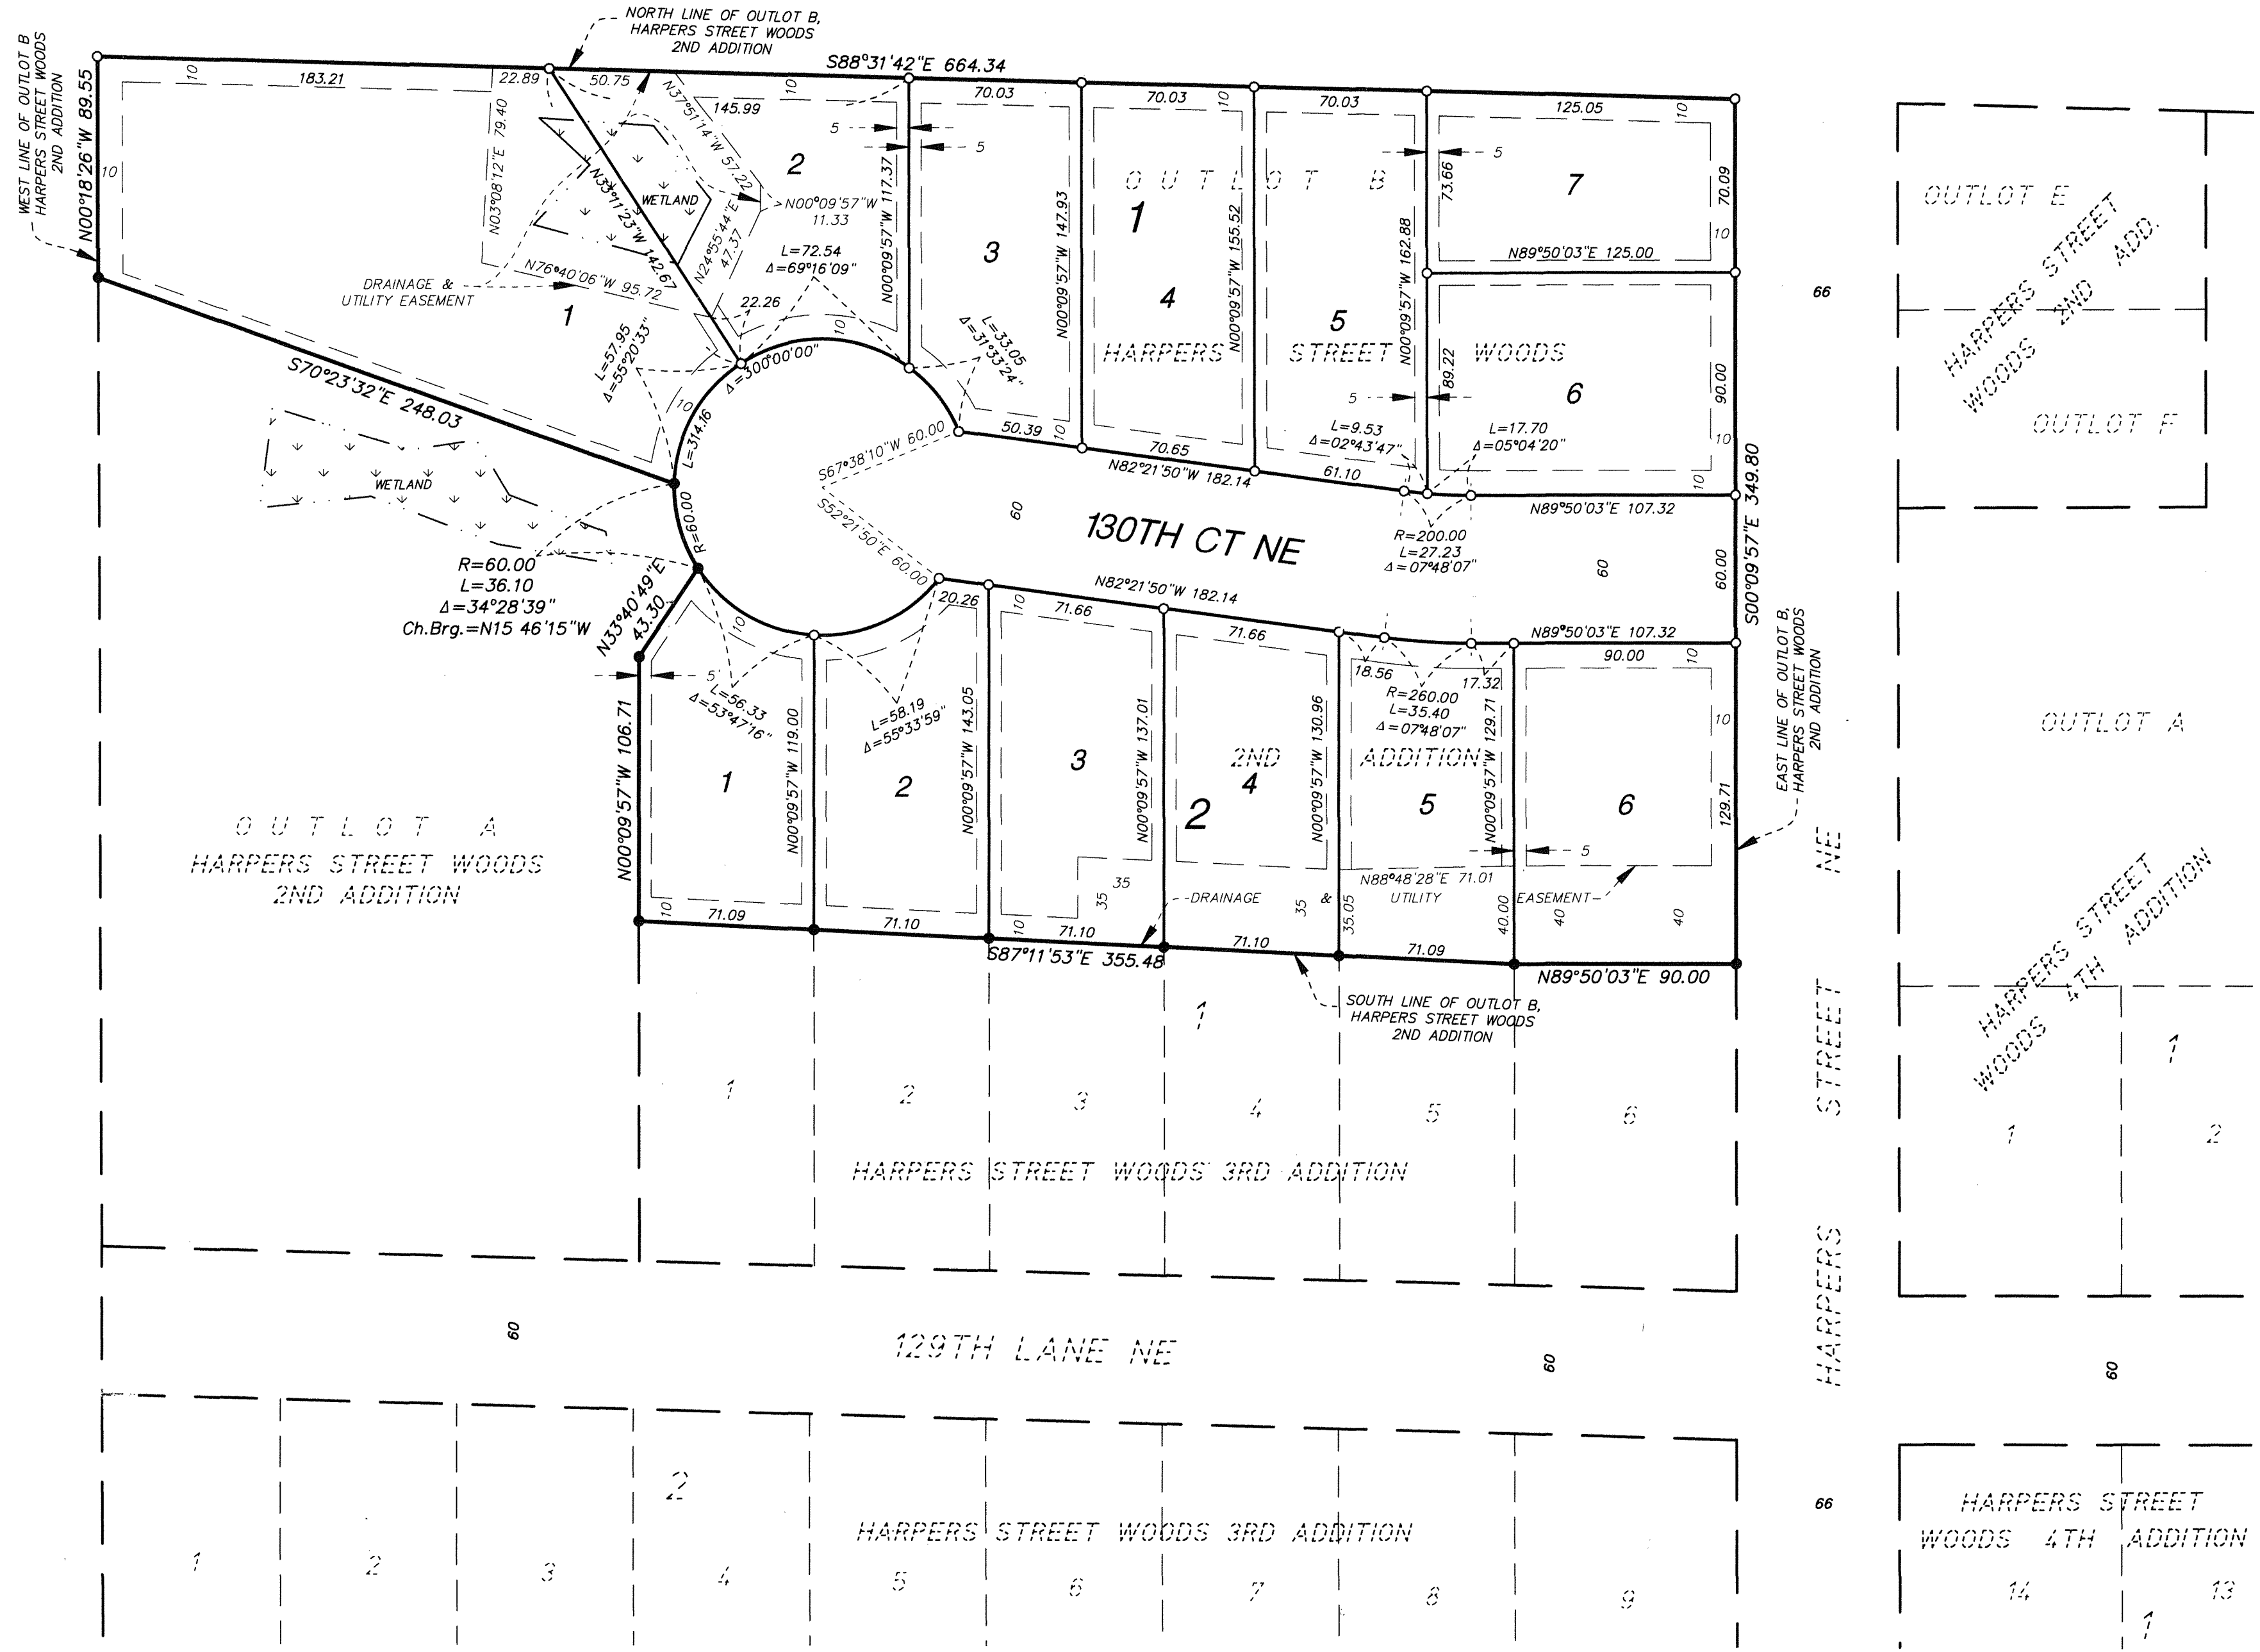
NORTH LINE OF OUTLOT B, HARPERS STREET WOODS 2ND ADDITION

WEST LINE OF OUTLOT B HARPERS STREET WOODS 2ND ADDITION

N00°18'26"W 89.55

S88°31'42"E 664.34

183.21
22.89
50.75
145.99
70.03
70.03
70.03
125.05
10
N03°08'12"E 79.40
N37°51'14"W 57.22
N33°11'23"W 142.67
N24°55'44"E 47.37
N00°09'57"W 11.33
N00°09'57"W 117.37
WETLAND
2
3
OUTLOT B
1
4
5
7
6
N00°09'57"W 147.93
N00°09'57"W 155.52
N00°09'57"W 162.88
73.66
70.09
N89°50'03"E 125.00
5
L=72.54
Δ=69°16'09"
DRAINAGE & UTILITY EASEMENT
N76°40'06"W 95.72
22.26
1
L=33.05
Δ=31°33'24"
HARPERS STREET WOODS
89.22
90.00
L=57.95
Δ=55°20'33"
Δ=300°00'00"
S70°23'32"E 248.03
50.39
70.65
L=9.53
Δ=02°43'47"
L=17.70
Δ=05°04'20"
61.10
N82°21'50"W 182.14
L=314.16
S67°38'10"W 60.00
N89°50'03"E 107.32
S00°09'57"E 349.80
WETLAND
60
130TH CT NE
R=200.00
L=27.23
Δ=07°48'07"
S52°21'50"E 60.00
R=60.00
60
R=60.00
L=36.10
Δ=34°28'39"
Ch.Brg.=N15 46'15"W
N33°40'49"E 43.30
20.26
N82°21'50"W 182.14
60.00
71.66
71.66
N89°50'03"E 107.32
18.56
17.32
90.00
EAST LINE OF OUTLOT B, HARPERS STREET WOODS 2ND ADDITION
R=260.00
L=35.40
Δ=07°48'07"
L=56.33
Δ=53°47'16"
L=58.19
Δ=55°33'59"
N00°09'57"W 106.71
N00°09'57"W 119.00
N00°09'57"W 143.05
N00°09'57"W 137.01
N00°09'57"W 130.96
N00°09'57"W 129.71
129.71
1
2
3
2ND
4
2
ADDITION
5
6
OUTLOT A
HARPERS STREET WOODS 2ND ADDITION
N88°48'28"E 71.01
35
DRAINAGE
&
UTILITY
EASEMENT
35.05
40.00
40
71.09
71.10
71.10
71.10
71.09
S87°11'53"E 355.48
N89°50'03"E 90.00
SOUTH LINE OF OUTLOT B, HARPERS STREET WOODS 2ND ADDITION
1
1
2
3
4
5
6
HARPERS STREET WOODS 3RD ADDITION
60
129TH LANE NE
60
HARPERS STREET NE
66
2
HARPERS STREET WOODS 3RD ADDITION
1
2
3
4
5
6
7
8
9
OUTLOT E
HARPERS STREET WOODS 2ND ADD.
OUTLOT F
66
OUTLOT A
HARPERS STREET WOODS 4TH ADDITION
1
1
2
60
66
HARPERS STREET WOODS 4TH ADDITION
14
13
1